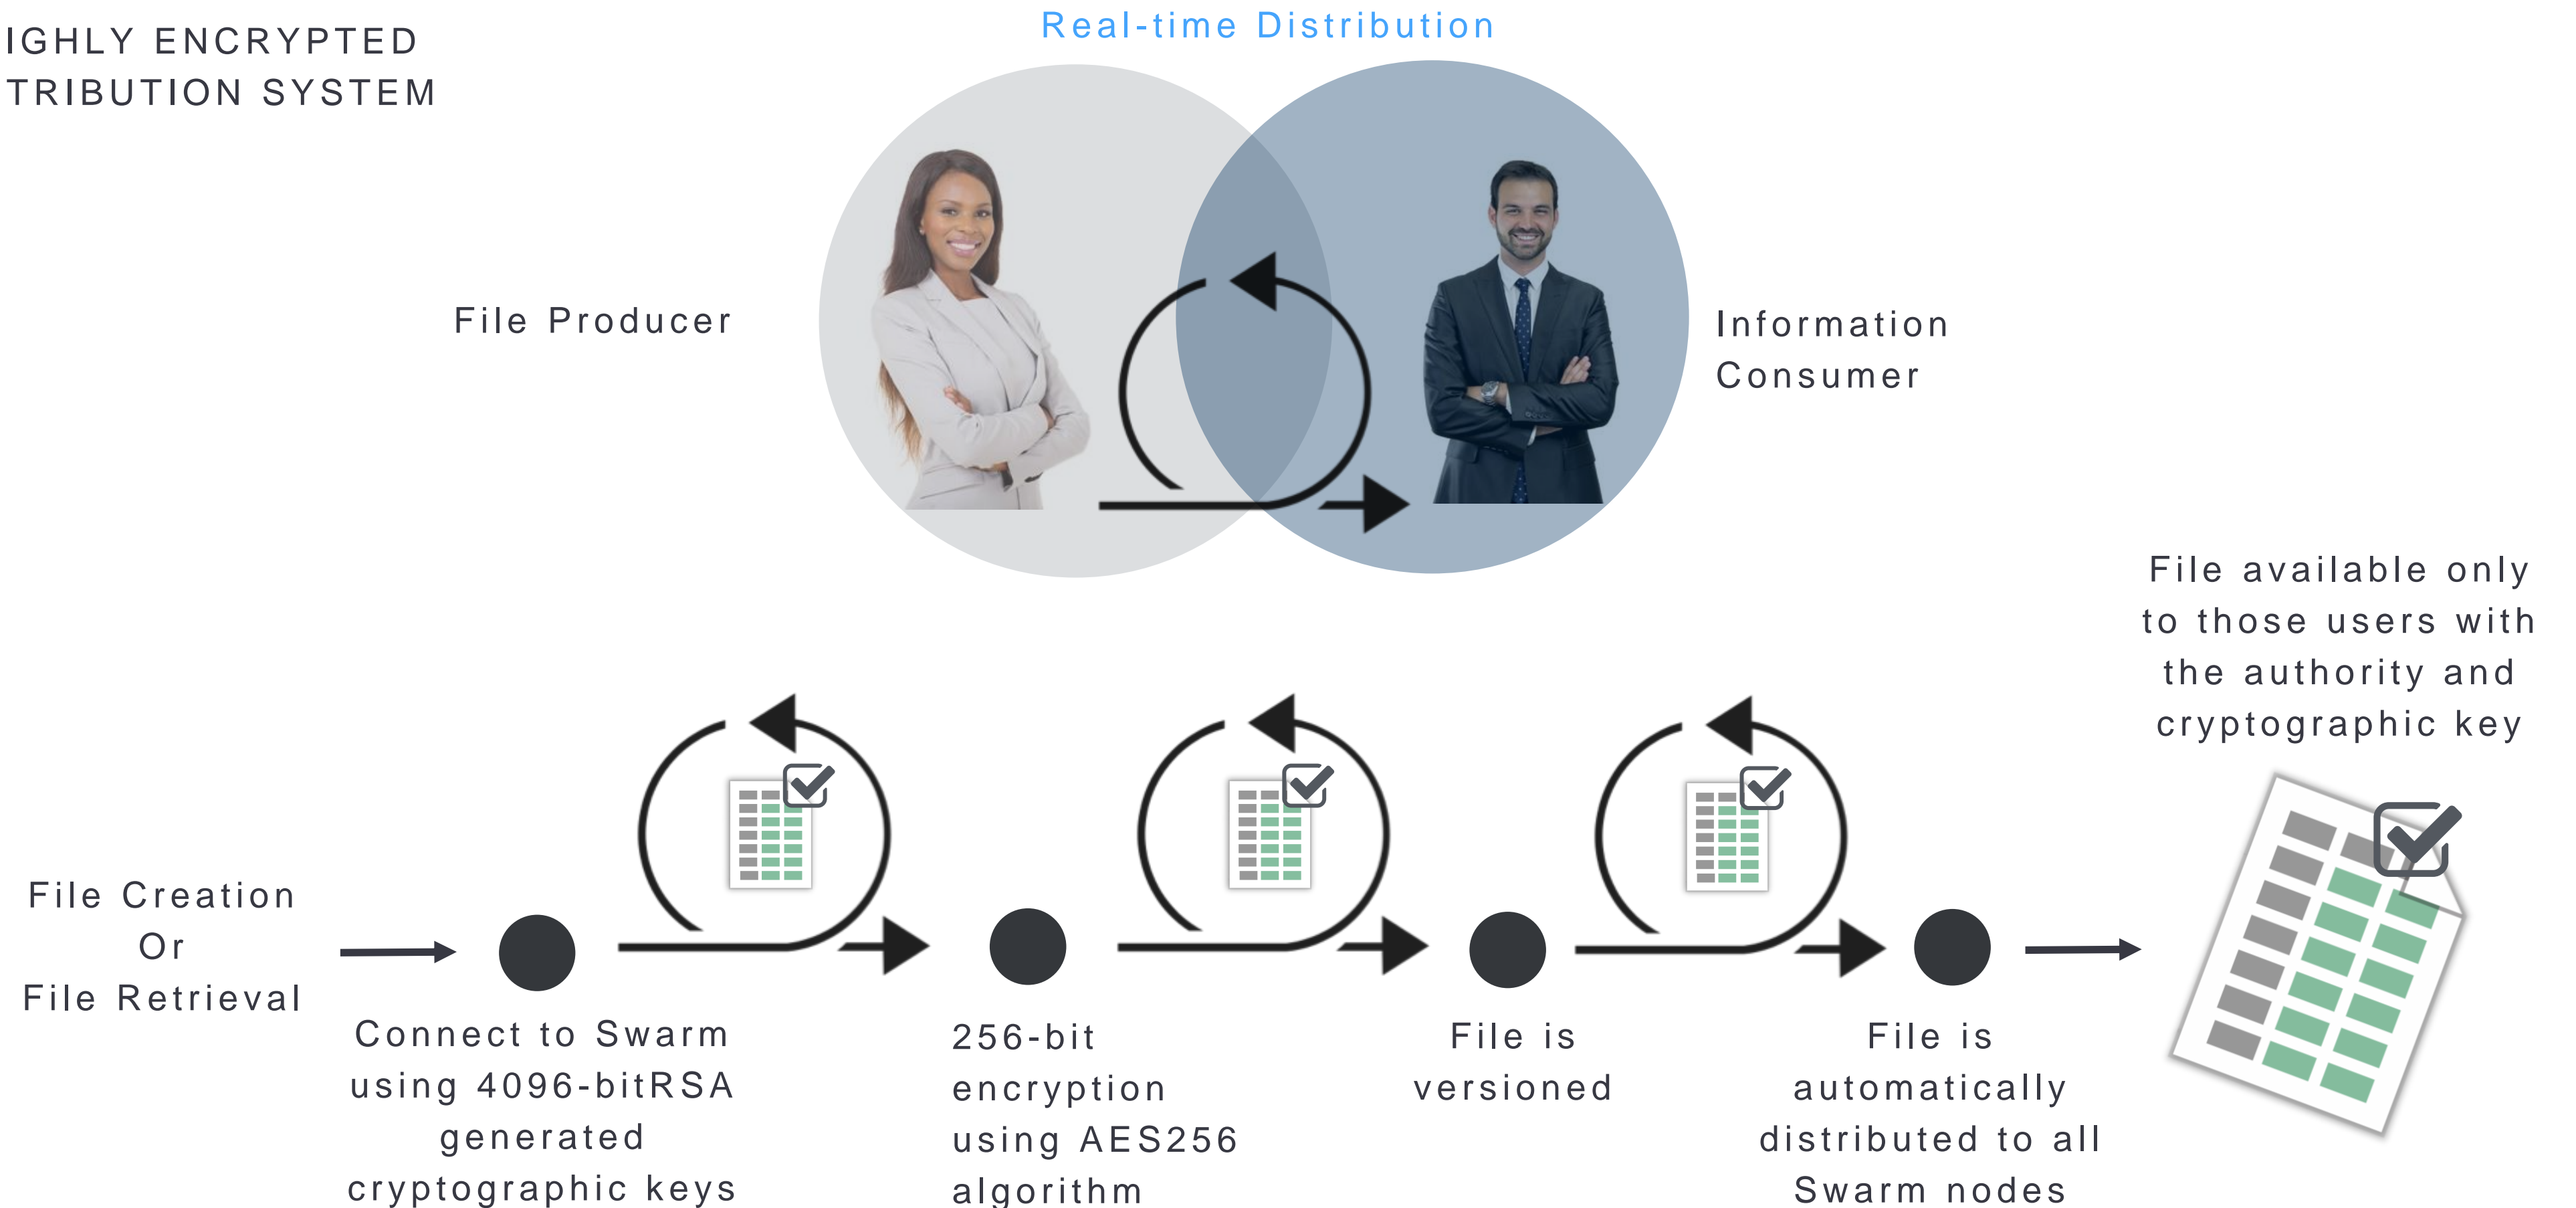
IGHLY ENCRYPTED
TRIBUTION SYSTEM

Real-time Distribution

File Producer

Information Consumer

File available only to those users with the authority and cryptographic key

File Creation
Or
File Retrieval

Connect to Swarm using 4096-bitRSA generated cryptographic keys

256-bit encryption using AES256 algorithm

File is versioned

File is automatically distributed to all Swarm nodes